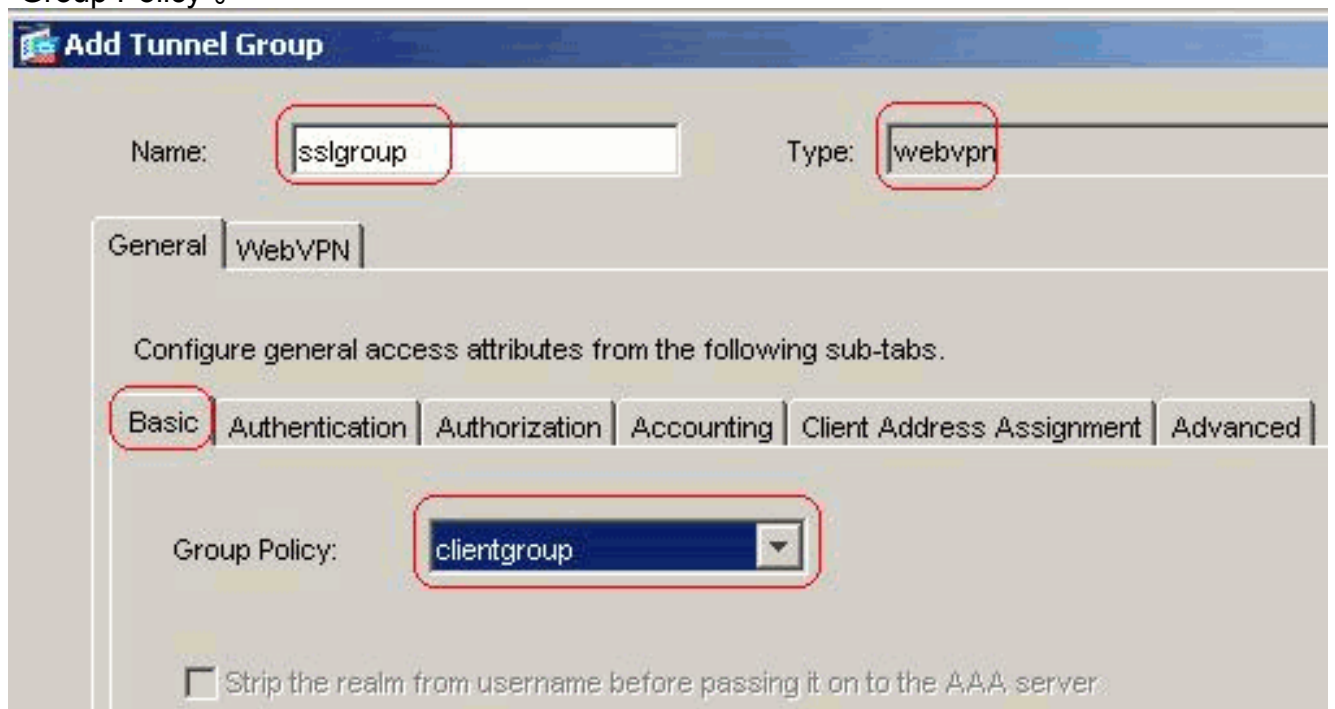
Group Policy」

Add Tunnel Group

Name: sslgroup

Type: webvpn

General | WebVPN

Configure general access attributes from the following sub-tabs.

Basic | Authentication | Authorization | Accounting | Client Address Assignment | Advanced

Group Policy: clientgroup

Strip the realm from username before passing it on to the AAA server